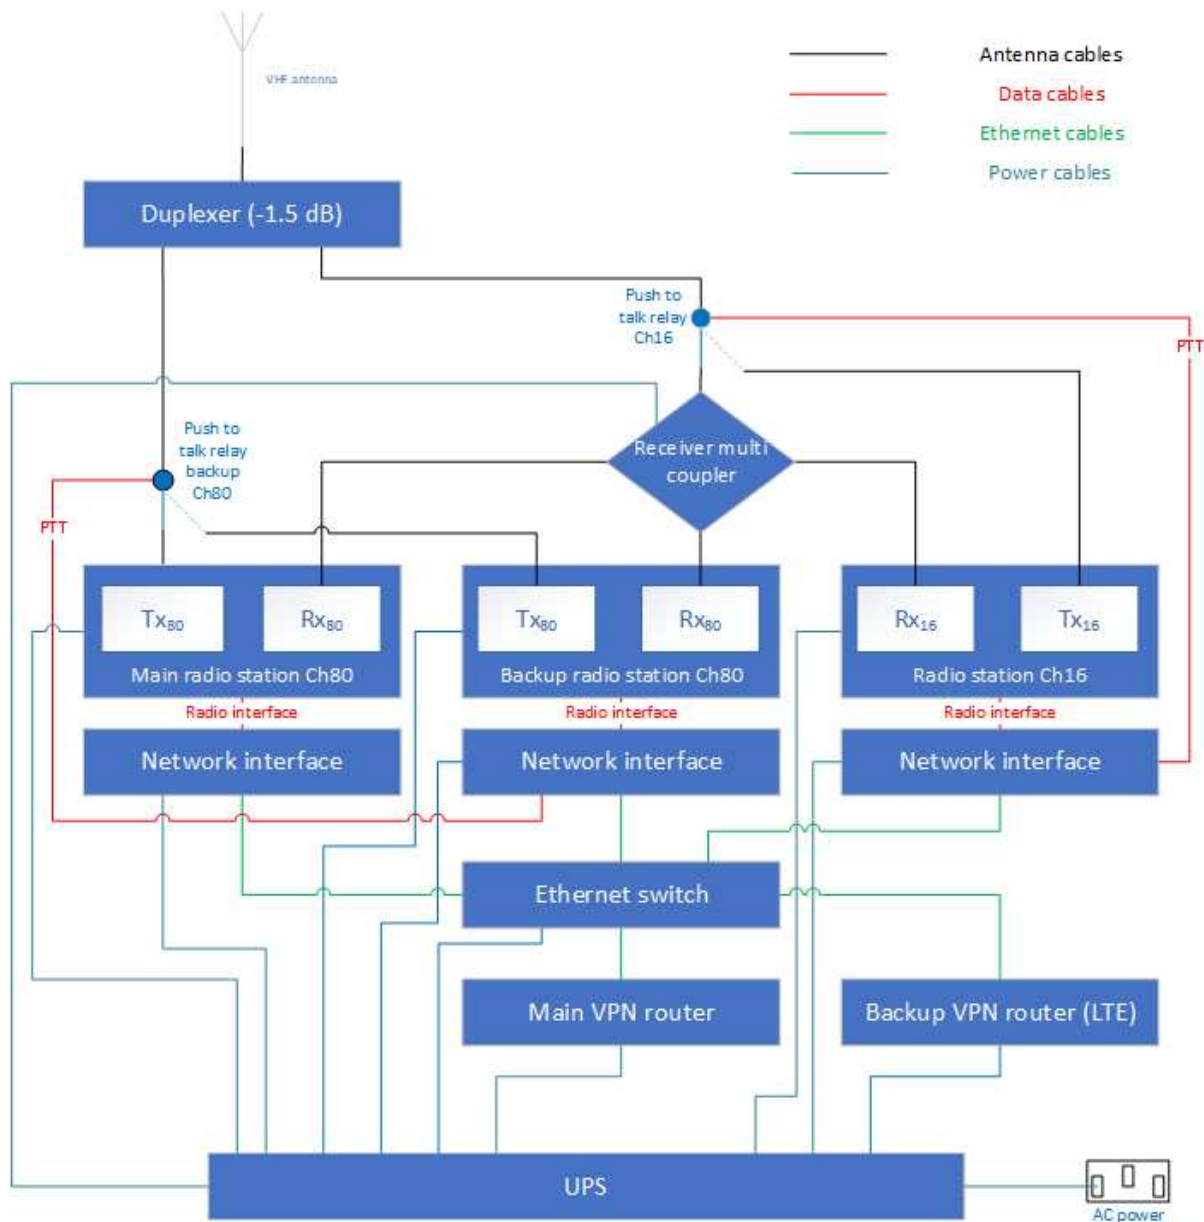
VHF antenna

Antenna cables
Data cables
Ethernet cables
Power cables

Duplexer (-1.5 dB)

Push to talk relay Ch16

PTT

Push to talk relay backup Ch80

Receiver multi coupler

PTT

$Tx_{80}$
$Rx_{80}$
Main radio station Ch80

$Tx_{80}$
$Rx_{80}$
Backup radio station Ch80

$Rx_{16}$
$Tx_{16}$
Radio station Ch16

Radio interface
Radio interface
Radio interface

Network interface
Network interface
Network interface

Ethernet switch

Main VPN router

Backup VPN router (LTE)

UPS

AC power